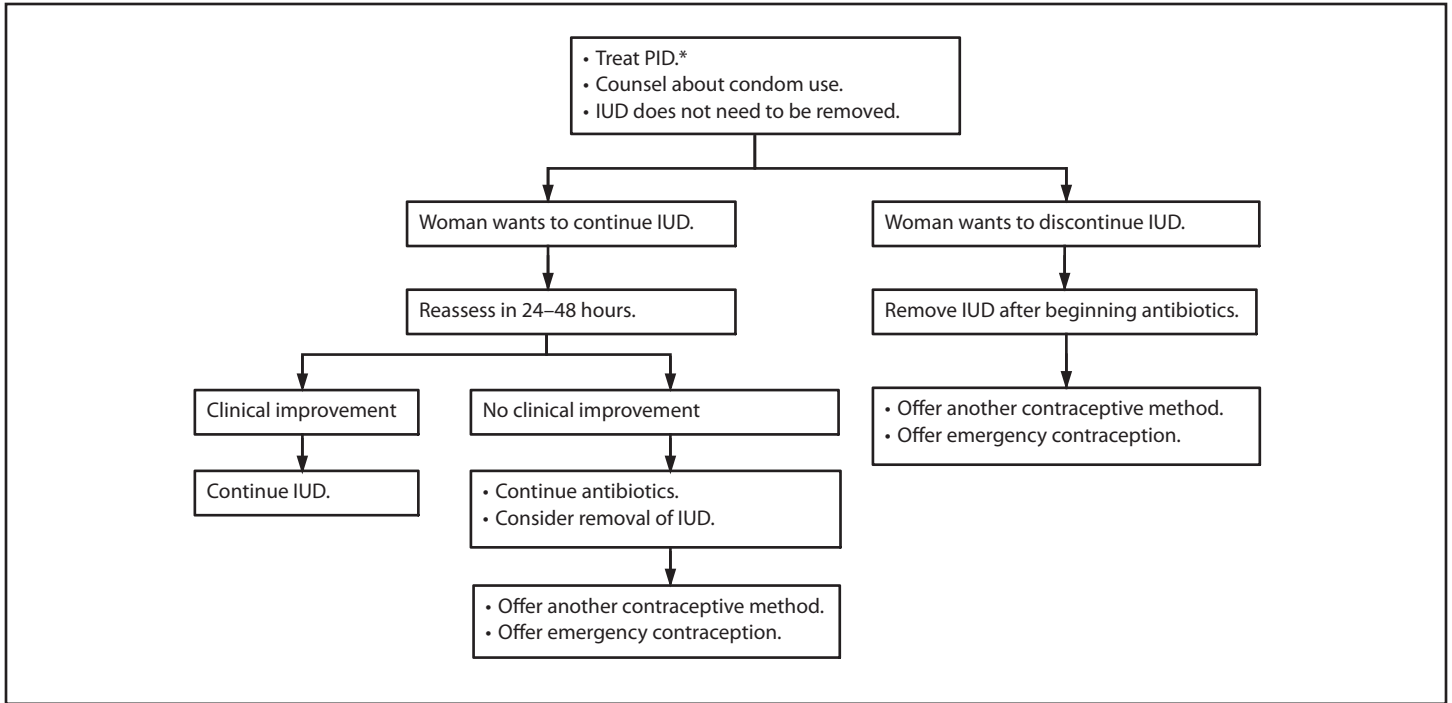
• Treat PID.*
• Counsel about condom use.
• IUD does not need to be removed.

Woman wants to continue IUD.

Reassess in 24–48 hours.

Clinical improvement

Continue IUD.

No clinical improvement

• Continue antibiotics.
• Consider removal of IUD.

• Offer another contraceptive method.
• Offer emergency contraception.

Woman wants to discontinue IUD.

Remove IUD after beginning antibiotics.

• Offer another contraceptive method.
• Offer emergency contraception.